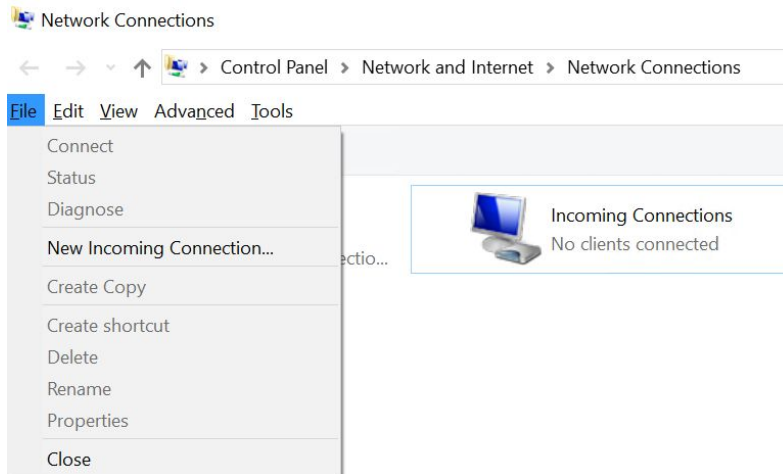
Network Connections

Control Panel > Network and Internet > Network Connections

File Edit View Advanced Tools

Connect
Status
Diagnose
New Incoming Connection...
Create Copy
Create shortcut
Delete
Rename
Properties
Close

ectio...

Incoming Connections
No clients connected